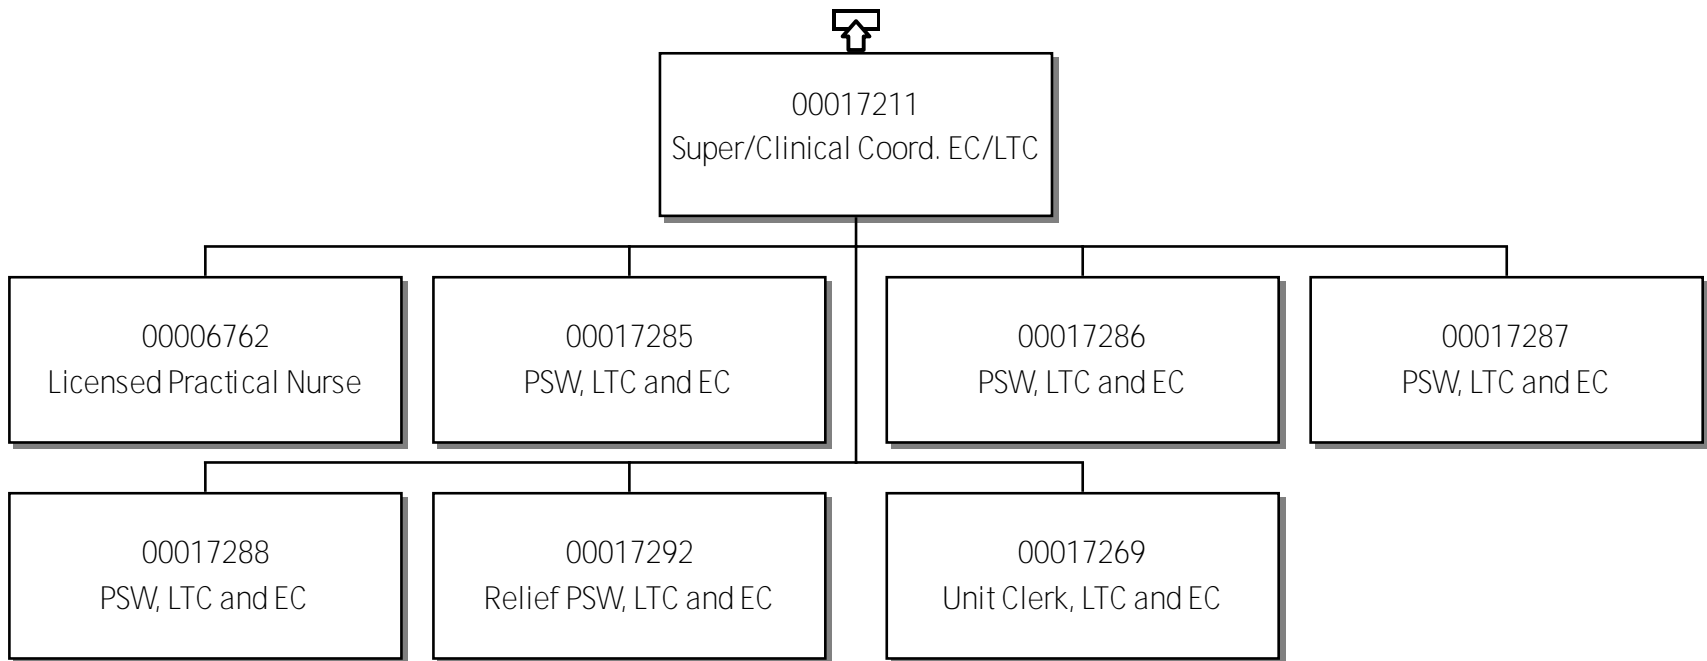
00017211
Super/Clinical Coord. EC/LTC

00006762
Licensed Practical Nurse

00017285
PSW, LTC and EC

00017286
PSW, LTC and EC

00017287
PSW, LTC and EC

00017288
PSW, LTC and EC

00017292
Relief PSW, LTC and EC

00017269
Unit Clerk, LTC and EC